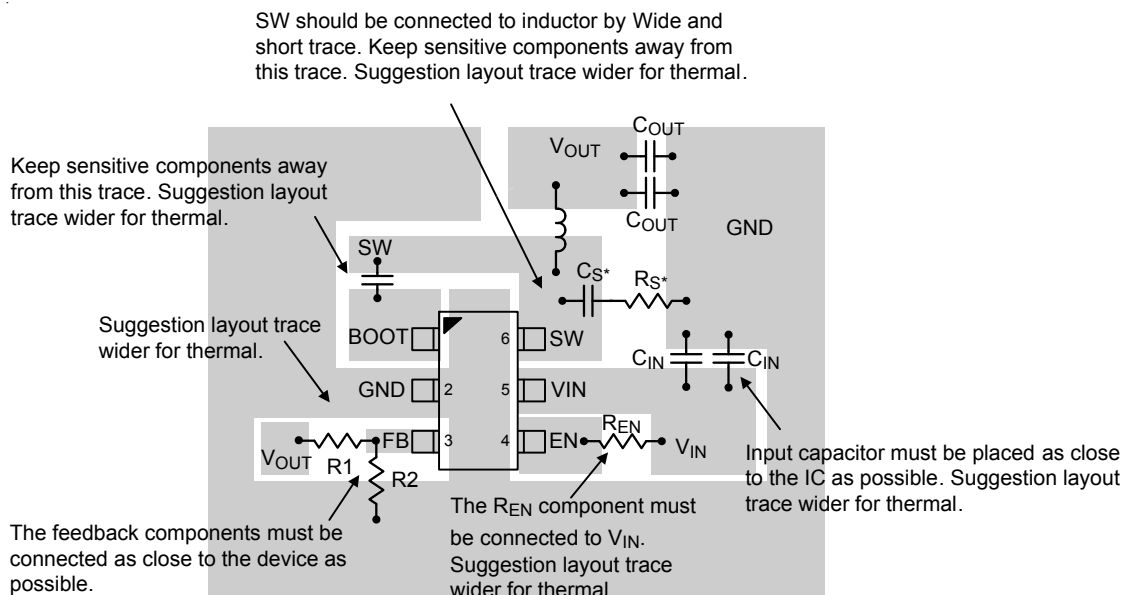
SW should be connected to inductor by Wide and short trace. Keep sensitive components away from this trace. Suggestion layout trace wider for thermal.

Keep sensitive components away from this trace. Suggestion layout trace wider for thermal.

$V_{OUT}$

$C_{OUT}$

$C_{OUT}$

GND

SW

$C_{S^*}$

$R_{S^*}$

Suggestion layout trace wider for thermal.

BOOT

6

SW

$C_{IN}$

$C_{IN}$

GND

2

5

VIN

$R_{EN}$

FB

3

4

EN

$V_{IN}$

$V_{OUT}$

R1

R2

Input capacitor must be placed as close to the IC as possible. Suggestion layout trace wider for thermal.

The $R_{EN}$ component must be connected to $V_{IN}$. Suggestion layout trace wider for thermal.

The feedback components must be connected as close to the device as possible.